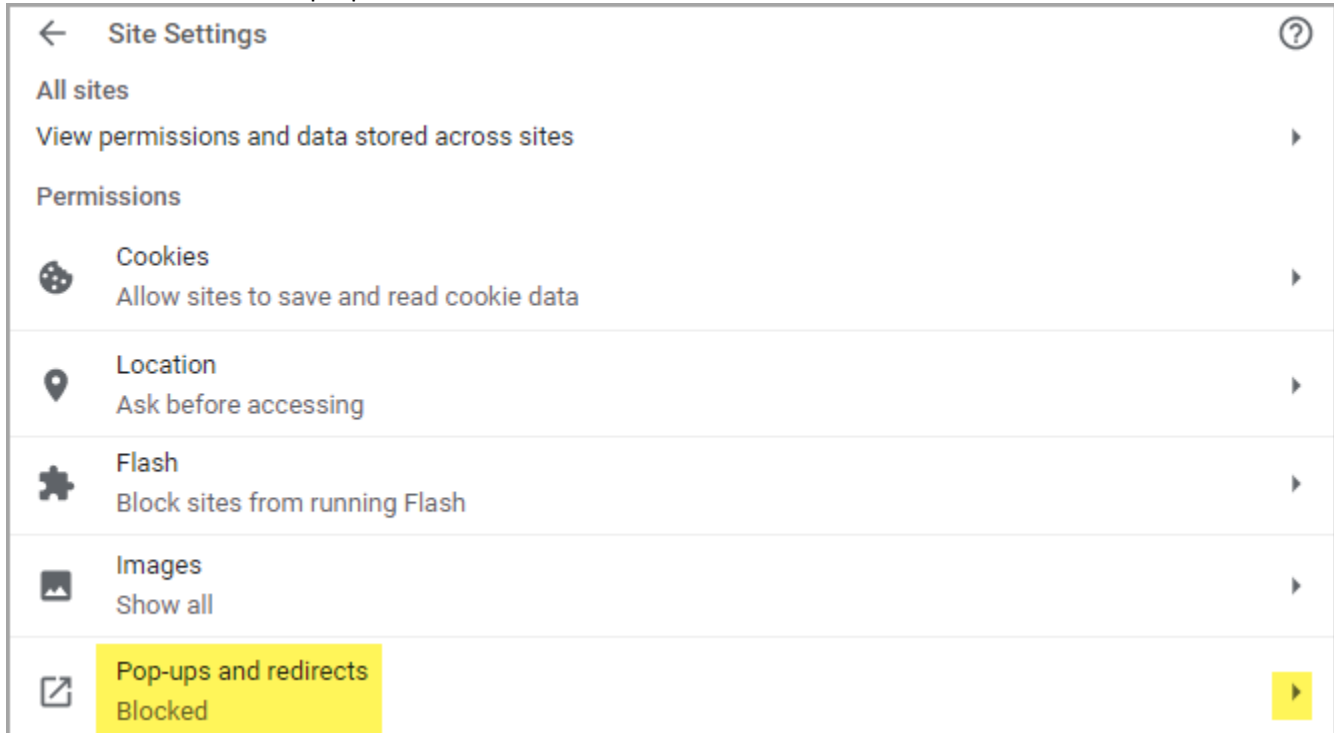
Site Settings

All sites

View permissions and data stored across sites

Permissions

Cookies
Allow sites to save and read cookie data

Location
Ask before accessing

Flash
Block sites from running Flash

Images
Show all

Pop-ups and redirects
Blocked